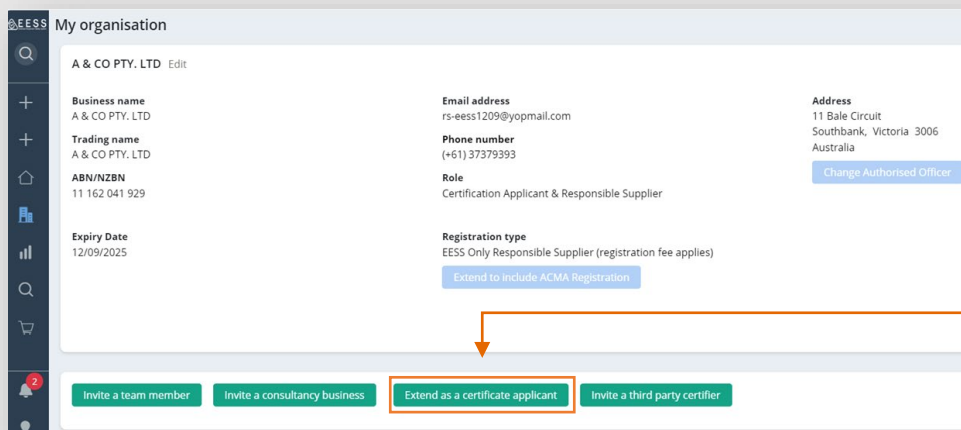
EESS

My organisation

A & CO PTY. LTD Edit

Business name
A & CO PTY. LTD

Trading name
A & CO PTY. LTD

ABN/NZBN
11 162 041 929

Expiry Date
12/09/2025

Email address
rs-eess1209@yopmail.com

Phone number
(+61) 37379393

Role
Certification Applicant & Responsible Supplier

Registration type
EESS Only Responsible Supplier (registration fee applies)

Extend to include ACMA Registration

Address
11 Bale Circuit
Southbank, Victoria 3006
Australia

Change Authorised Officer

2

Invite a team member

Invite a consultancy business

Extend as a certificate applicant

Invite a third party certifier